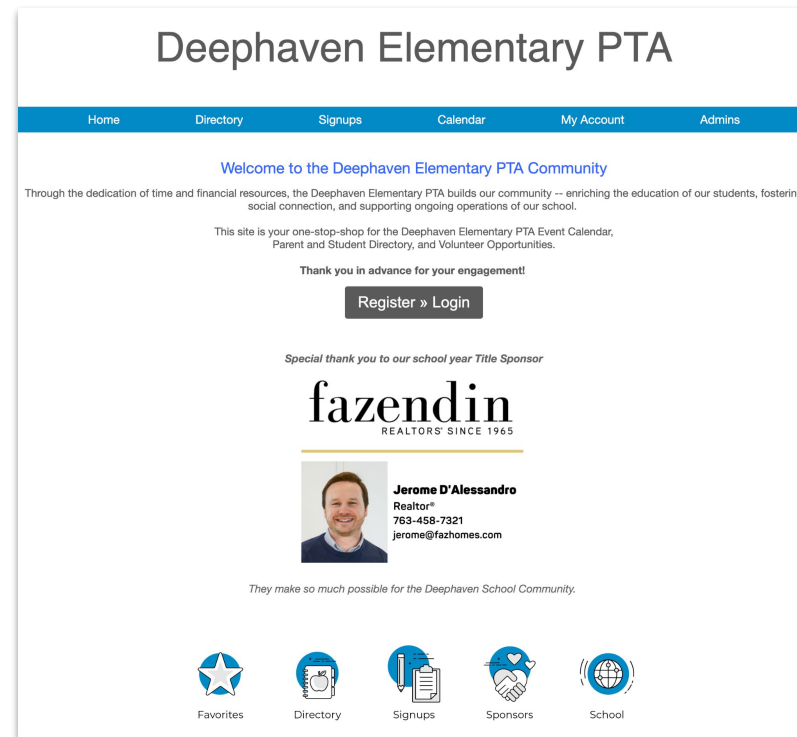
Deephaven Elementary PTA

Home Directory Signups Calendar My Account Admins

Welcome to the Deephaven Elementary PTA Community

Through the dedication of time and financial resources, the Deephaven Elementary PTA builds our community -- enriching the education of our students, fosterin social connection, and supporting ongoing operations of our school.

This site is your one-stop-shop for the Deephaven Elementary PTA Event Calendar, Parent and Student Directory, and Volunteer Opportunities.

Thank you in advance for your engagement!

Register » Login

Special thank you to our school year Title Sponsor

fazendin
REALTORS® SINCE 1965

Jerome D'Alessandro
Realtor®
763-458-7321
jerome@fazhomes.com

They make so much possible for the Deephaven School Community.

Favorites Directory Signups Sponsors School